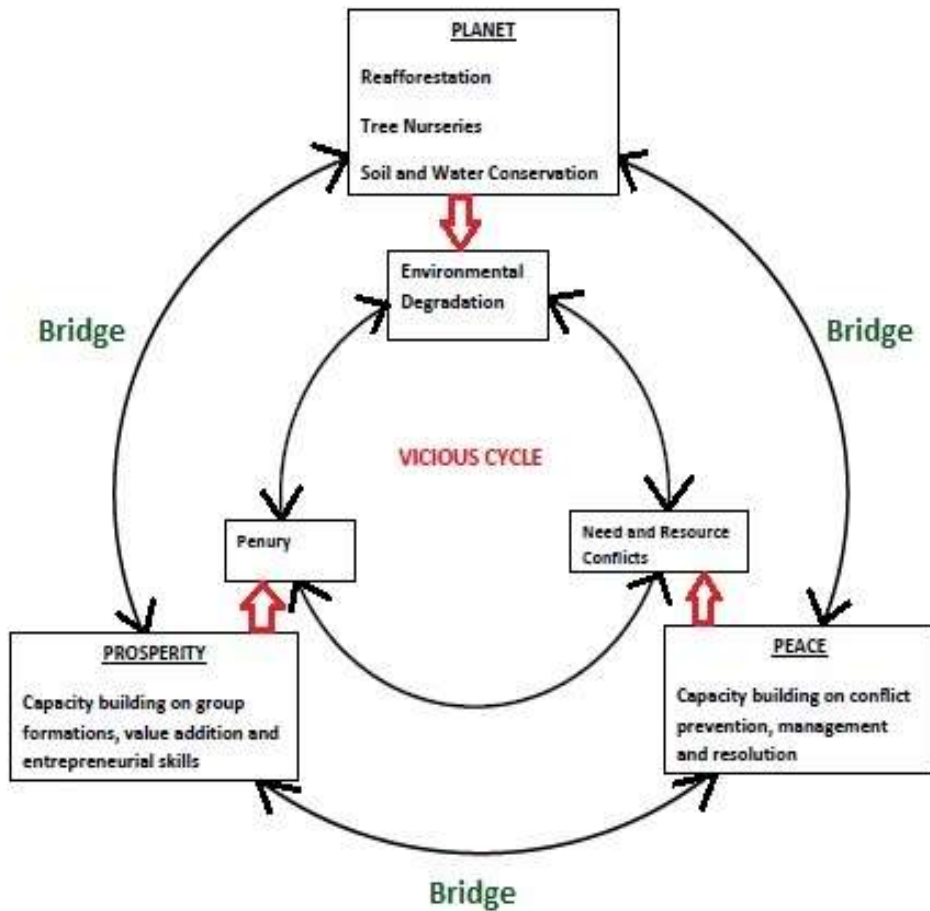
PLANET

Reafforestation

Tree Nurseries

Soil and Water Conservation

Environmental Degradation

Bridge

Bridge

VICIOUS CYCLE

Penury

Need and Resource Conflicts

PROSPERITY

Capacity building on group formations, value addition and entrepreneurial skills

PEACE

Capacity building on conflict prevention, management and resolution

Bridge